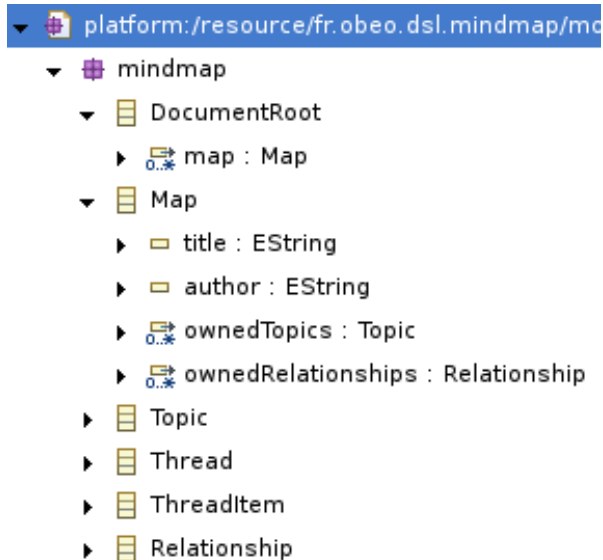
platform:/resource/fr.obeo.dsl.mindmap/mo

mindmap

DocumentRoot

map : Map

Map

title : EString

author : EString

ownedTopics : Topic

ownedRelationships : Relationship

Topic

Thread

ThreadItem

Relationship